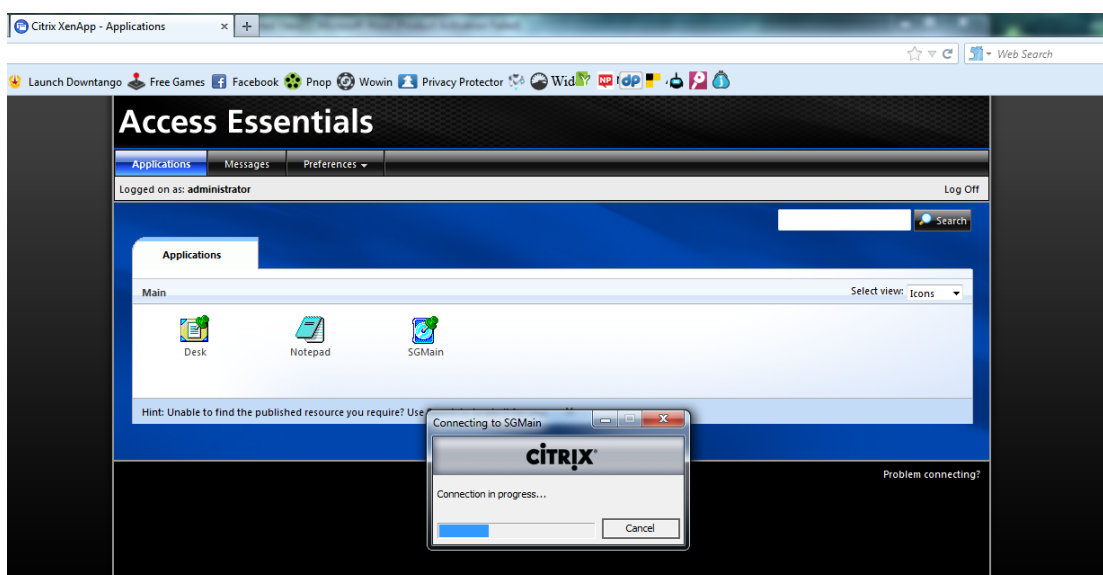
Citrix XenApp - Applications

Web Search

Launch Downtango Free Games Facebook Pnop Wowin Privacy Protector Wid

Access Essentials

Applications Messages Preferences

Logged on as: administrator

Log Off

Search

Applications

Main

Select view: Icons

Desk Notepad SGMain

Hint: Unable to find the published resource you require? Use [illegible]

Connecting to SGMain

CiTRIX

Connection in progress...

Cancel

Problem connecting?